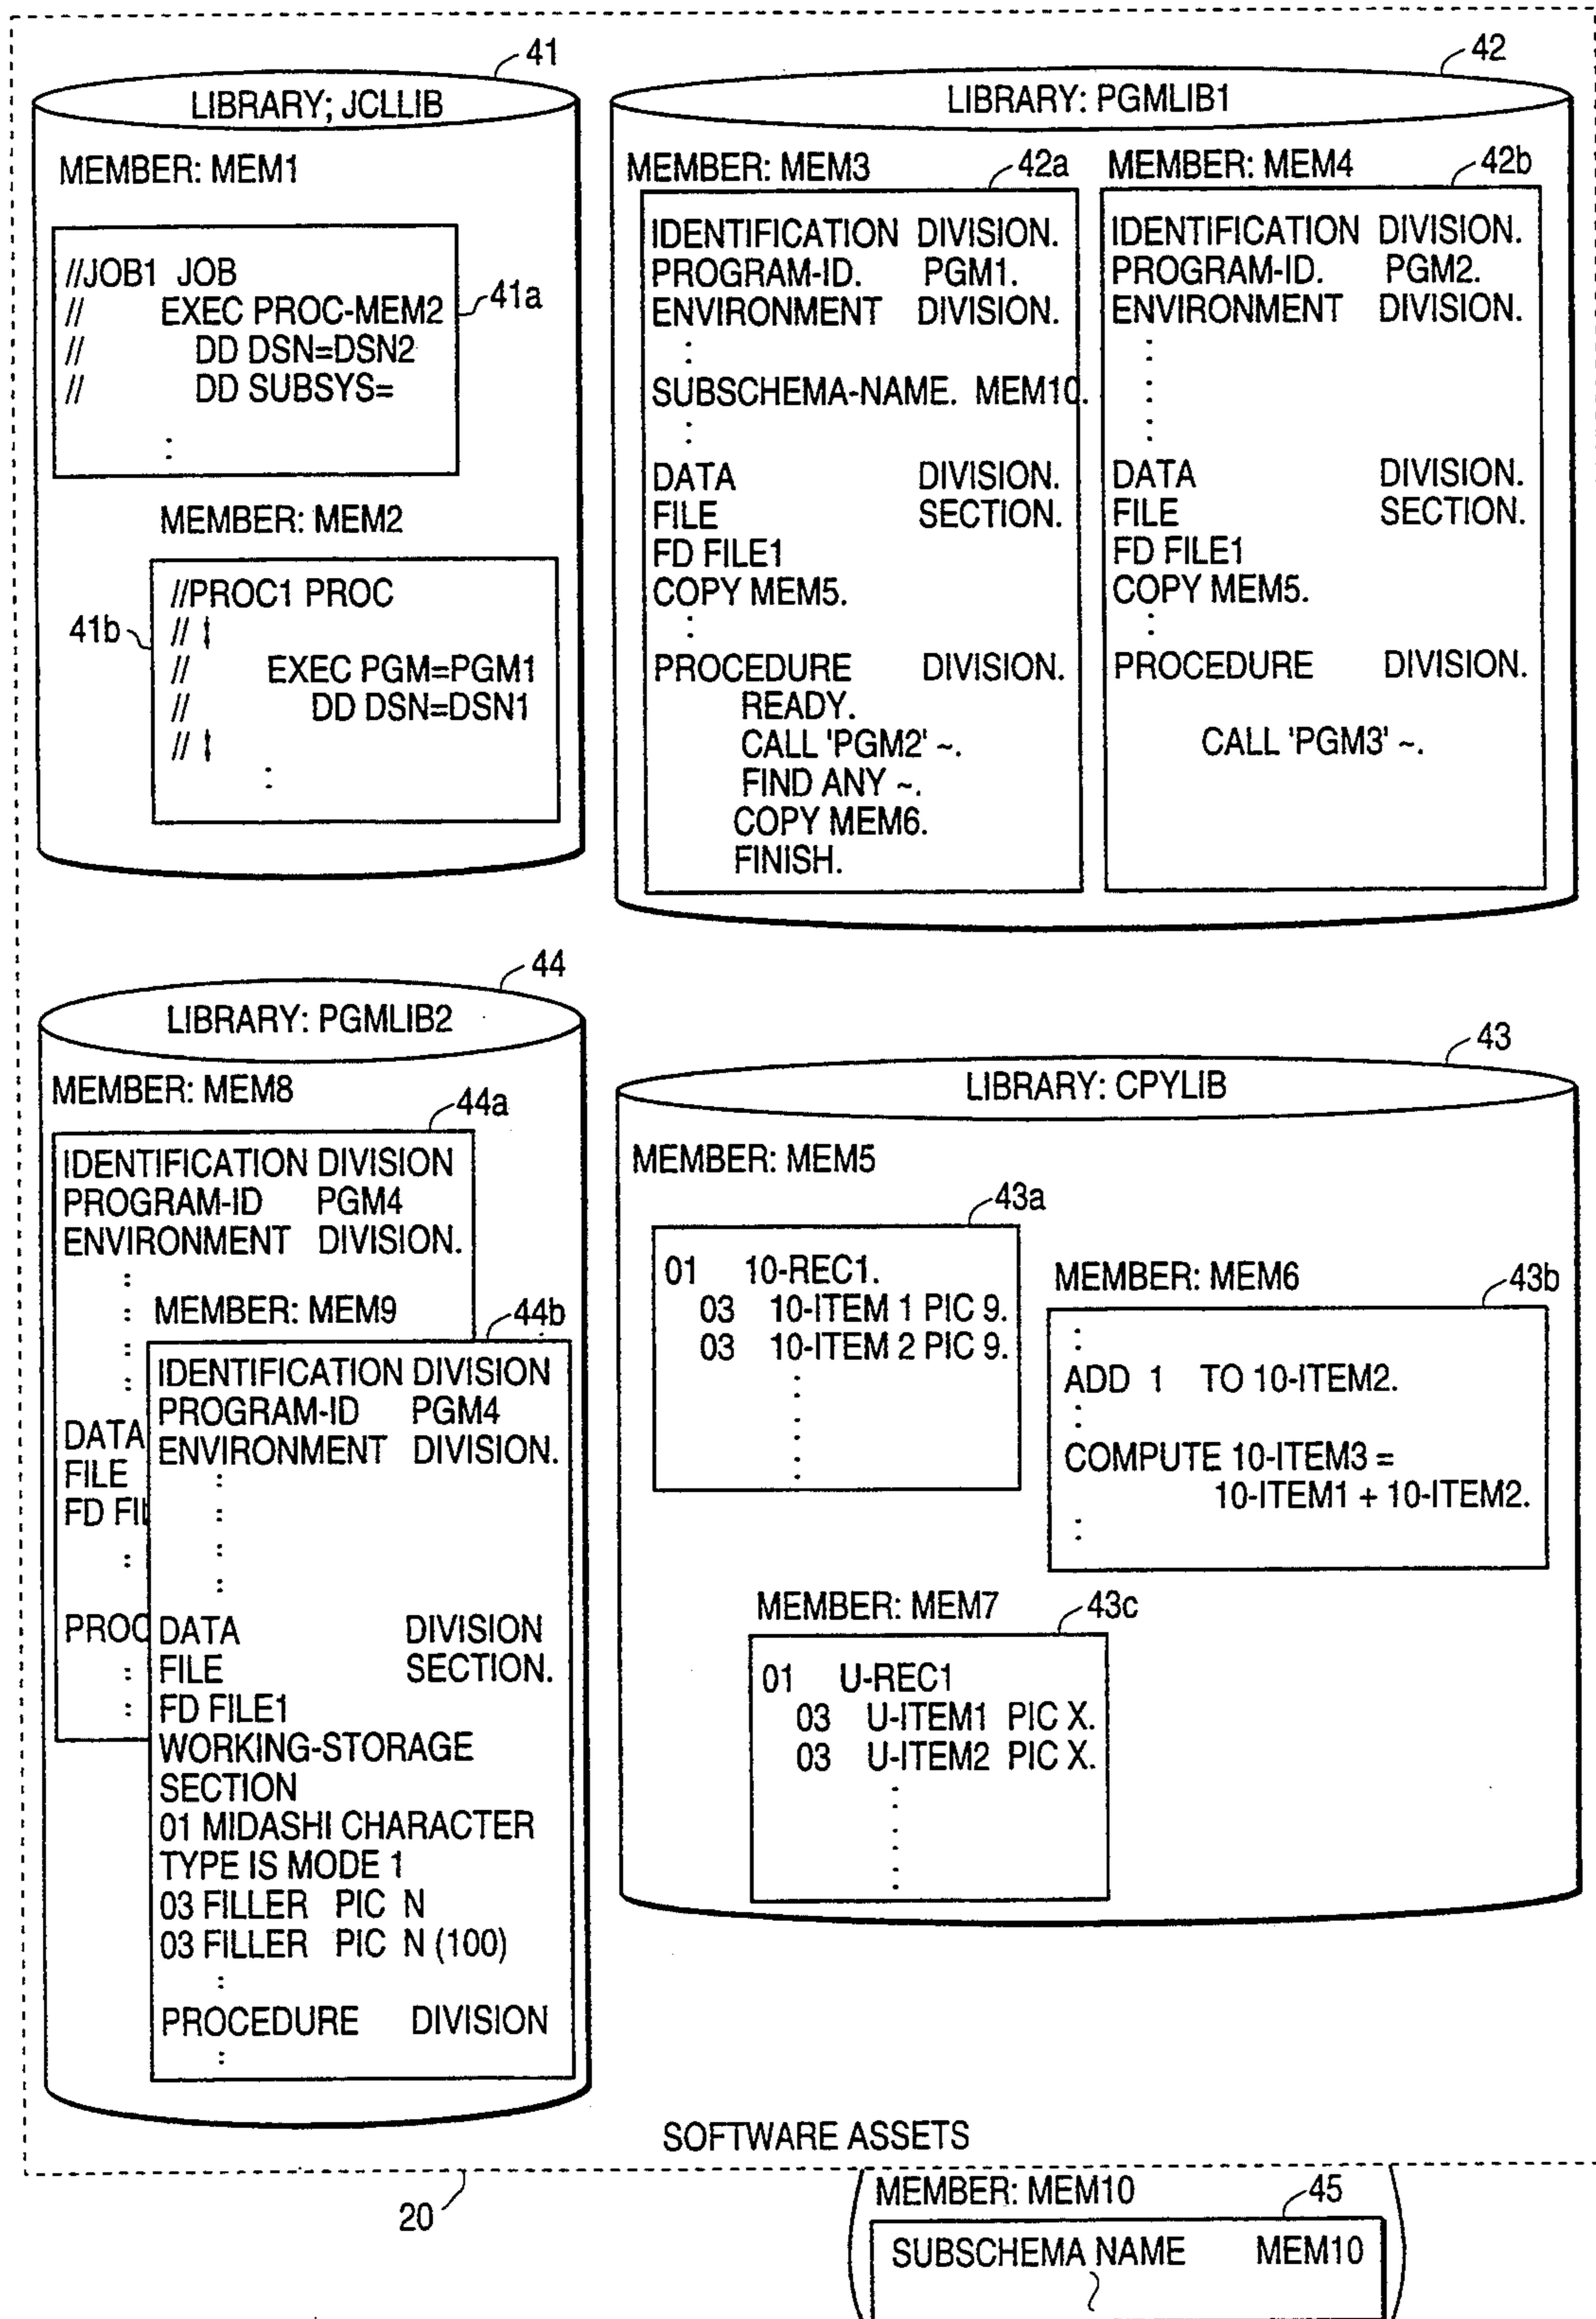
41
LIBRARY; JCLLIB
MEMBER: MEM1
//JOB1 JOB
// EXEC PROC-MEM2
// DD DSN=DSN2
// DD SUBSYS=
:
41a
MEMBER: MEM2
//PROC1 PROC
// ⌇
// EXEC PGM=PGM1
// DD DSN=DSN1
// ⌇
:
41b

42
LIBRARY: PGMLIB1
MEMBER: MEM3
42a
IDENTIFICATION DIVISION.
PROGRAM-ID. PGM1.
ENVIRONMENT DIVISION.
:
SUBSCHEMA-NAME. MEM10.
:
DATA DIVISION.
FILE SECTION.
FD FILE1
COPY MEM5.
:
PROCEDURE DIVISION.
READY.
CALL 'PGM2' ~.
FIND ANY ~.
COPY MEM6.
FINISH.

MEMBER: MEM4
42b
IDENTIFICATION DIVISION.
PROGRAM-ID. PGM2.
ENVIRONMENT DIVISION.
:
DATA DIVISION.
FILE SECTION.
FD FILE1
COPY MEM5.
:
PROCEDURE DIVISION.
CALL 'PGM3' ~.

44
LIBRARY: PGMLIB2
MEMBER: MEM8
44a
IDENTIFICATION DIVISION
PROGRAM-ID PGM4
ENVIRONMENT DIVISION.
:
DATA
FILE
FD FI
:
PROC
:
MEMBER: MEM9
44b
IDENTIFICATION DIVISION
PROGRAM-ID PGM4
ENVIRONMENT DIVISION.
:
DATA DIVISION
FILE SECTION.
FD FILE1
WORKING-STORAGE SECTION
01 MIDASHI CHARACTER TYPE IS MODE 1
03 FILLER PIC N
03 FILLER PIC N (100)
:
PROCEDURE DIVISION
:

43
LIBRARY: CPYLIB
MEMBER: MEM5
43a
01 10-REC1.
03 10-ITEM 1 PIC 9.
03 10-ITEM 2 PIC 9.
:
MEMBER: MEM6
43b
:
ADD 1 TO 10-ITEM2.
:
COMPUTE 10-ITEM3 = 10-ITEM1 + 10-ITEM2.
:
MEMBER: MEM7
43c
01 U-REC1
03 U-ITEM1 PIC X.
03 U-ITEM2 PIC X.
:

SOFTWARE ASSETS
20
MEMBER: MEM10
45
SUBSCHEMA NAME MEM10